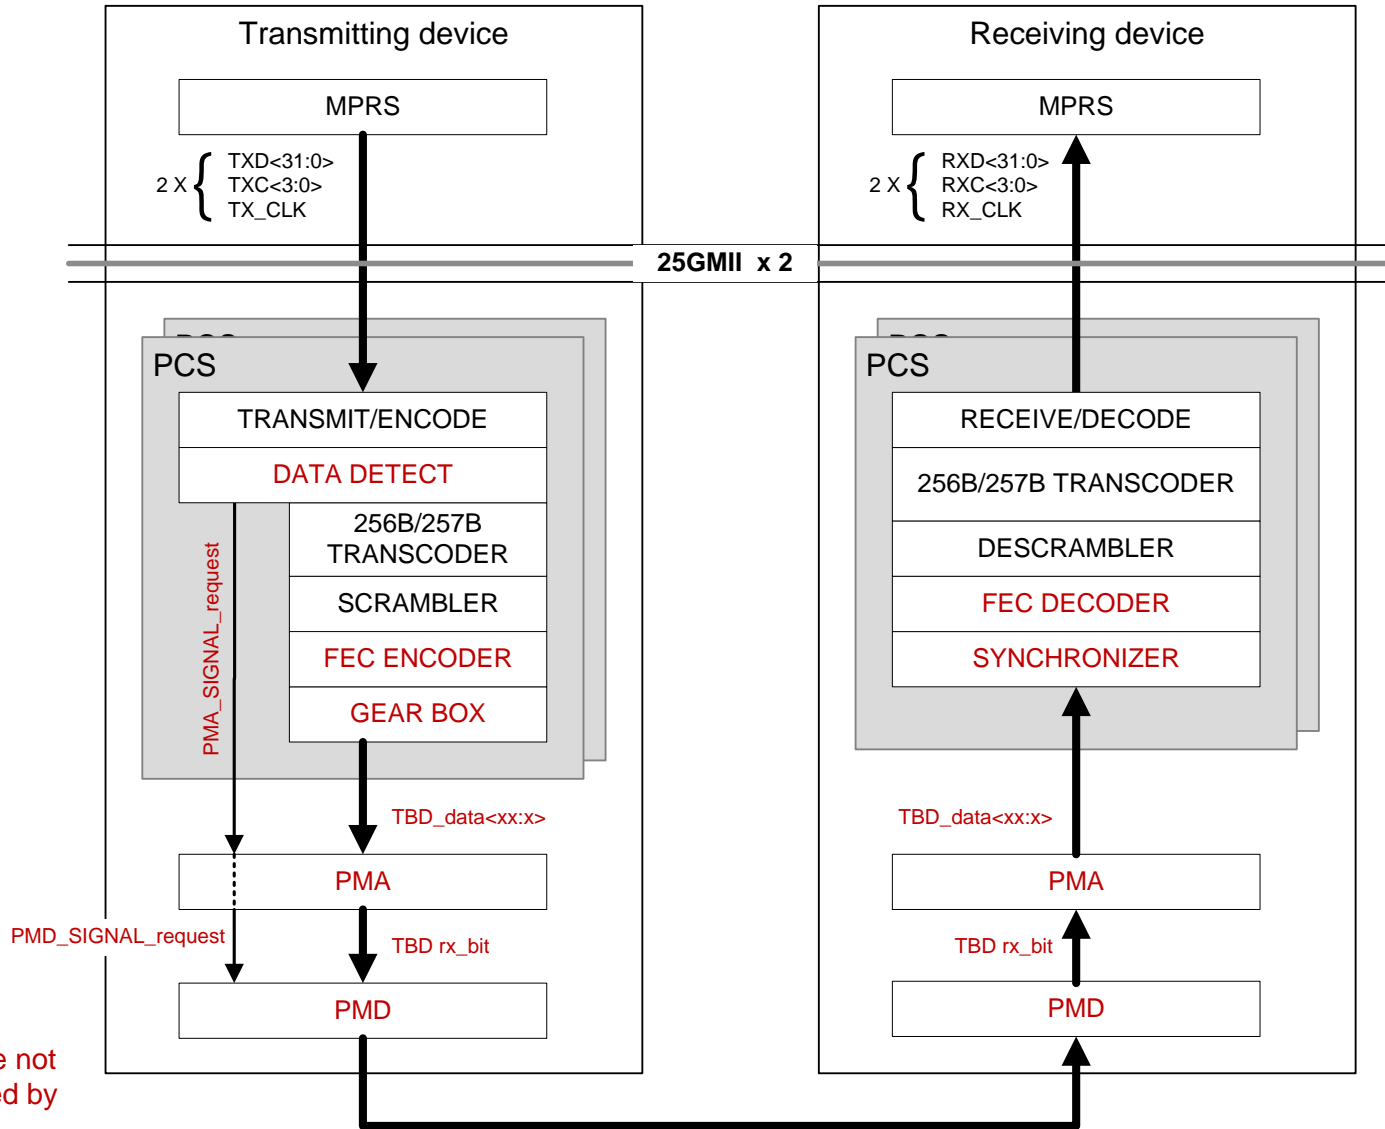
Transmitting device

MPRS

2 X TXD<31:0> TXC<3:0> TX_CLK

25GMII x 2

PCS

TRANSMIT/ENCODE

DATA DETECT

256B/257B TRANSCODER

SCRAMBLER

FEC ENCODER

GEAR BOX

PMA_SIGNAL_request

TBD_data<xx:x>

PMA

PMD_SIGNAL_request

TBD rx_bit

PMD

Receiving device

MPRS

2 X RXD<31:0> RXC<3:0> RX_CLK

PCS

RECEIVE/DECODE

256B/257B TRANSCODER

DESCRAMBLER

FEC DECODER

SYNCHRONIZER

TBD_data<xx:x>

PMA

TBD rx_bit

PMD

e not
ed by